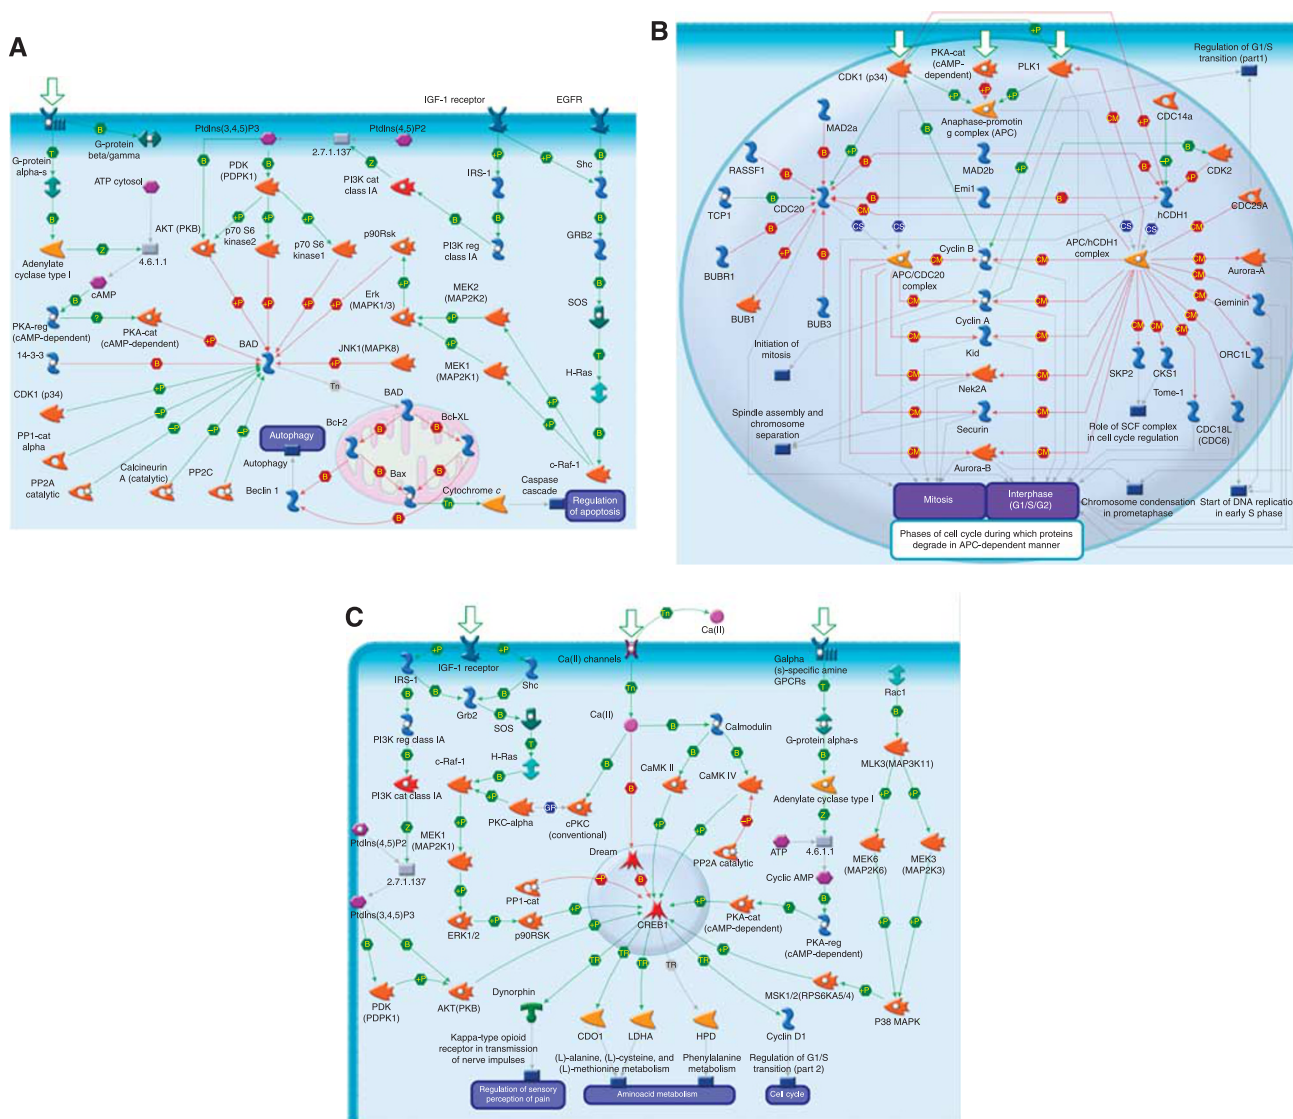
A

IGF-1 receptor
EGFR
G-protein beta/gamma
PtdIns(3,4,5)P3
PtdIns(4,5)P2
2.7.1.137
G-protein alpha-s
PDK (PDPK1)
PI3K cat class IA
IRS-1
Shc
ATP cytosol
AKT (PKB)
p70 S6 kinase2
p70 S6 kinase1
p90Rsk
PI3K reg class IA
GRB2
Adenylate cyclase type I
4.6.1.1
cAMP
Erk (MAPK1/3)
MEK2 (MAP2K2)
SOS
PKA-reg (cAMP-dependent)
PKA-cat (cAMP-dependent)
BAD
14-3-3
JNK1(MAPK8)
MEK1 (MAP2K1)
H-Ras
CDK1 (p34)
Tn
BAD
PP1-cat alpha
Autophagy
Bcl-2
Bcl-XL
PP2A catalytic
Calcineurin A (catalytic)
PP2C
Autophagy
Beclin 1
Bax
Cytochrome c
c-Raf-1
Caspase cascade
Regulation of apoptosis

B

PKA-cat (cAMP-dependent)
CDK1 (p34)
PLK1
Regulation of G1/S transition (part1)
MAD2a
Anaphase-promoting complex (APC)
CDC14a
MAD2b
RASSF1
CDK2
Emi1
TCP1
CDC20
hCDH1
CDC25A
APC/hCDH1 complex
Cyclin B
BUBR1
APC/CDC20 complex
Aurora-A
Cyclin A
Geminin
BUB1
BUB3
Initiation of mitosis
Kid
ORC1L
SKP2
CKS1
Nek2A
Tome-1
Spindle assembly and chromosome separation
Securin
Role of SCF complex in cell cycle regulation
CDC18L (CDC6)
Aurora-B
Mitosis
Interphase (G1/S/G2)
Chromosome condensation in prometaphase
Start of DNA replication in early S phase
Phases of cell cycle during which proteins degrade in APC-dependent manner

C

Ca(II)
IGF-1 receptor
Ca(II) channels
Galpha (s)-specific amine GPCRs
IRS-1
Shc
Rac1
Grb2
SOS
Ca(II)
Calmodulin
PI3K reg class IA
G-protein alpha-s
H-Ras
c-Raf-1
CaMK II
CaMK IV
MLK3(MAP3K11)
PI3K cat class IA
Adenylate cyclase type I
PKC-alpha
cPKC (conventional)
PtdIns(4,5)P2
MEK1 (MAP2K1)
Dream
PP2A catalytic
ATP
4.6.1.1
MEK6 (MAP2K6)
MEK3 (MAP2K3)
2.7.1.137
Cyclic AMP
PP1-cat
PtdIns(3,4,5)P3
ERK1/2
p90RSK
CREB1
PKA-cat (cAMP-dependent)
PKA-reg (cAMP-dependent)
TR
Dynorphin
PDK (PDPK1)
AKT(PKB)
MSK1/2(RPS6KA5/4)
P38 MAPK
CDO1
LDHA
HPD
Cyclin D1
Kappa-type opioid receptor in transmission of nerve impulses
(L)-alanine, (L)-cysteine, and (L)-methionine metabolism
Phenylalanine metabolism
Regulation of G1/S transition (part 2)
Regulation of sensory perception of pain
Aminoacid metabolism
Cell cycle